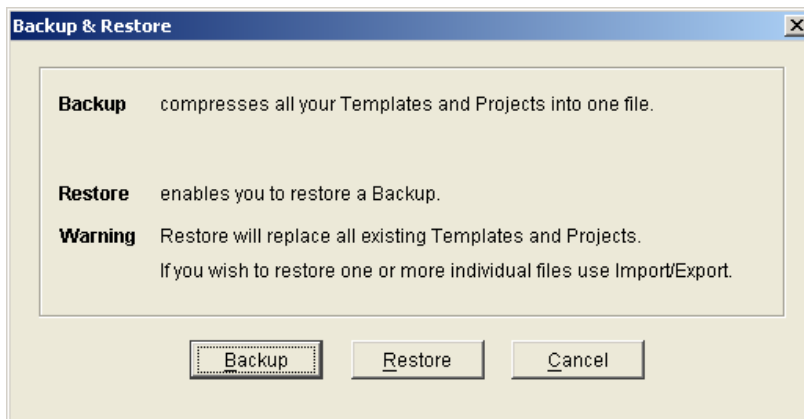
Backup & Restore

Backup compresses all your Templates and Projects into one file.

Restore enables you to restore a Backup.

Warning Restore will replace all existing Templates and Projects.
If you wish to restore one or more individual files use Import/Export.

Backup Restore Cancel